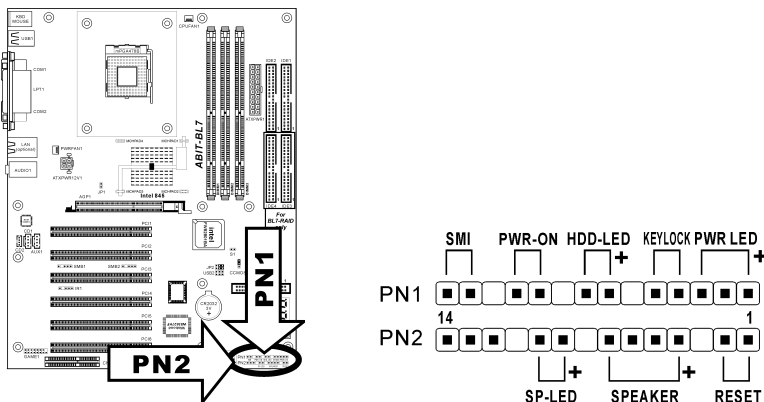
KBD MOUSE
USB1
CPUFAN1
COM1
LPT1
COM2
LAN (optional)
AUDIO1
PWRFAN1
ATXPWR12V1
ABIT-BL7
IDE2
IDE1
ATXPWR1
Intel 845
AGP1
JP1
For BL7-RAID only
PCI1
PCI2
PCI3
PCI4
PCI5
PCI6
USB2
CCMOS1
S1
SMB1
SMB2
CR2032
BANK1
PN1
PN2

SMI
PWR-ON
HDD-LED
+
KEYLOCK
PWR LED
+
PN1
14
1
PN2
+
+
SP-LED
SPEAKER
RESET